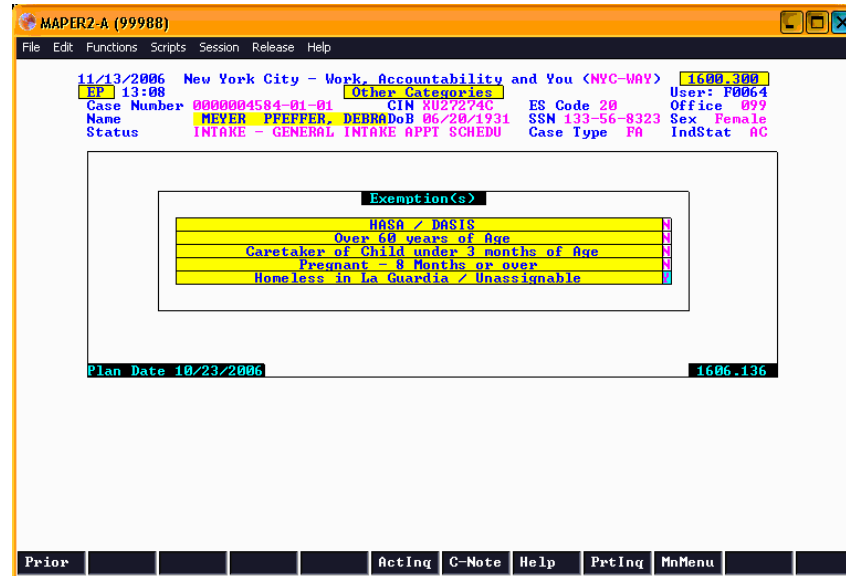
MAPER2-A (99988)

File Edit Functions Scripts Session Release Help

11/13/2006 New York City - Work, Accountability and You (NYC-WAY) 1600.300
EP 13:08 Other Categories User: F0064
Case Number 0000004584-01-01 CIN XU27274C ES Code 20 Office 099
Name MEYER PFEFFER, DEBRA DoB 06/20/1931 SSN 133-56-8323 Sex Female
Status INTAKE - GENERAL INTAKE APPT SCHEDU Case Type FA IndStat AC

Exemption(s)

HASA / DASIS N
Over 60 years of Age N
Caretaker of Child under 3 months of Age N
Pregnant - 8 Months or over N
Homeless in La Guardia / Unassignable ?

Plan Date 10/23/2006 1606.136

Prior ActInq C-Note Help PrtInq MnMenu